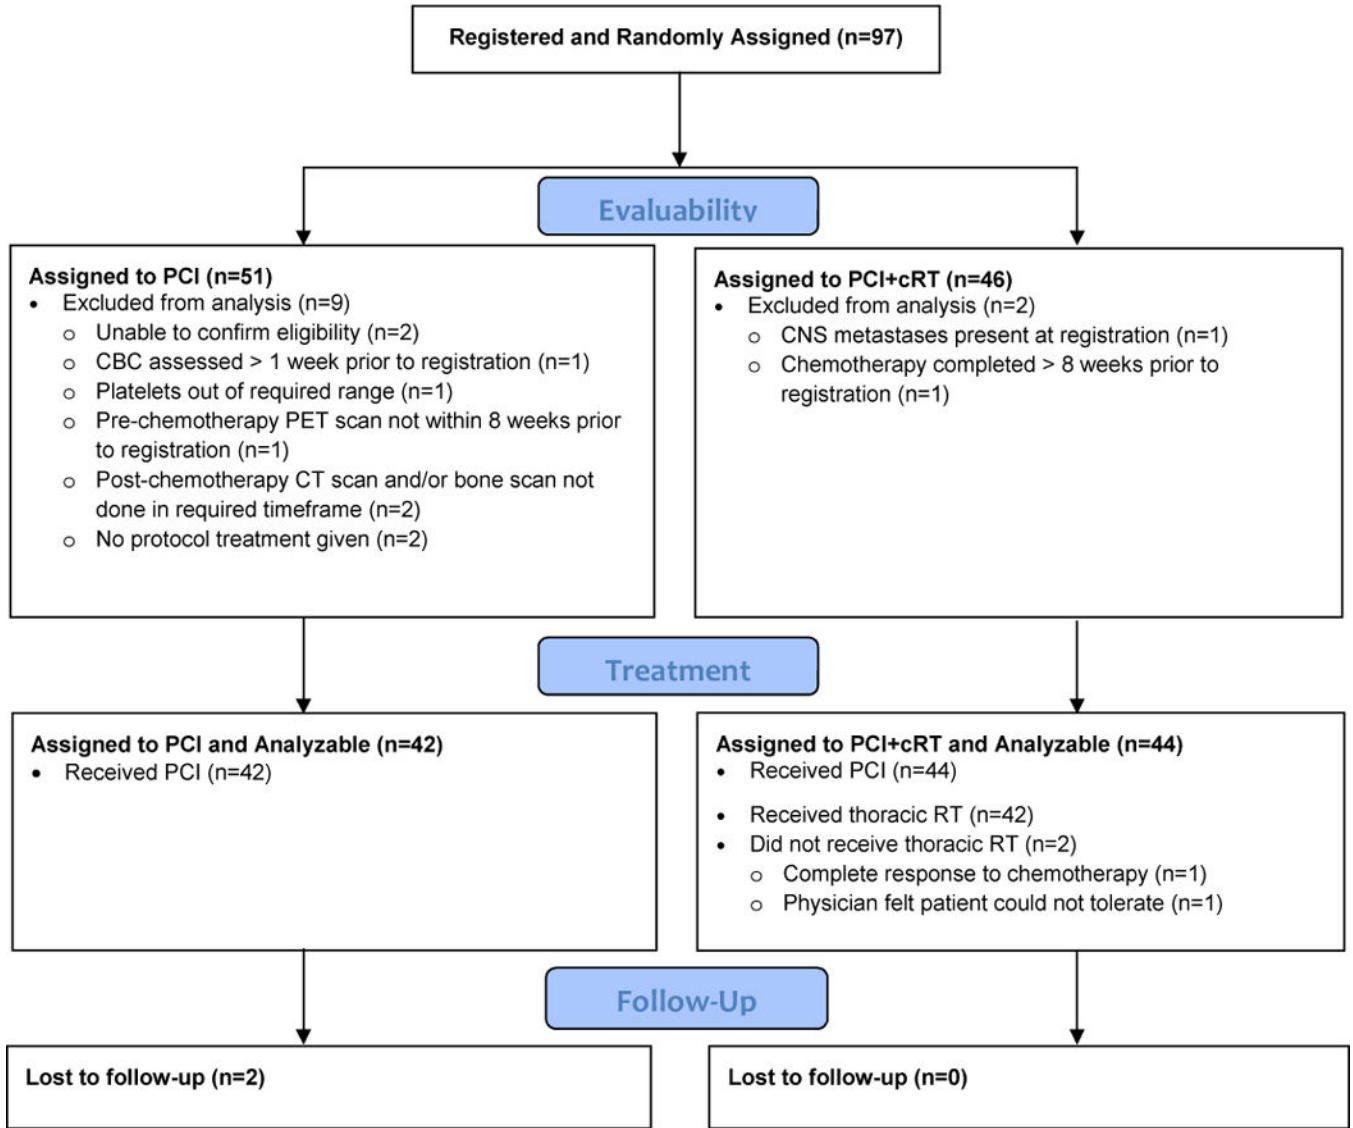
Registered and Randomly Assigned (n=97)

Evaluability

Assigned to PCI (n=51)
• Excluded from analysis (n=9)
 o Unable to confirm eligibility (n=2)
 o CBC assessed > 1 week prior to registration (n=1)
 o Platelets out of required range (n=1)
 o Pre-chemotherapy PET scan not within 8 weeks prior to registration (n=1)
 o Post-chemotherapy CT scan and/or bone scan not done in required timeframe (n=2)
 o No protocol treatment given (n=2)

Assigned to PCI+cRT (n=46)
• Excluded from analysis (n=2)
 o CNS metastases present at registration (n=1)
 o Chemotherapy completed > 8 weeks prior to registration (n=1)

Treatment

Assigned to PCI and Analyzable (n=42)
• Received PCI (n=42)

Assigned to PCI+cRT and Analyzable (n=44)
• Received PCI (n=44)
• Received thoracic RT (n=42)
• Did not receive thoracic RT (n=2)
 o Complete response to chemotherapy (n=1)
 o Physician felt patient could not tolerate (n=1)

Follow-Up

Lost to follow-up (n=2)

Lost to follow-up (n=0)